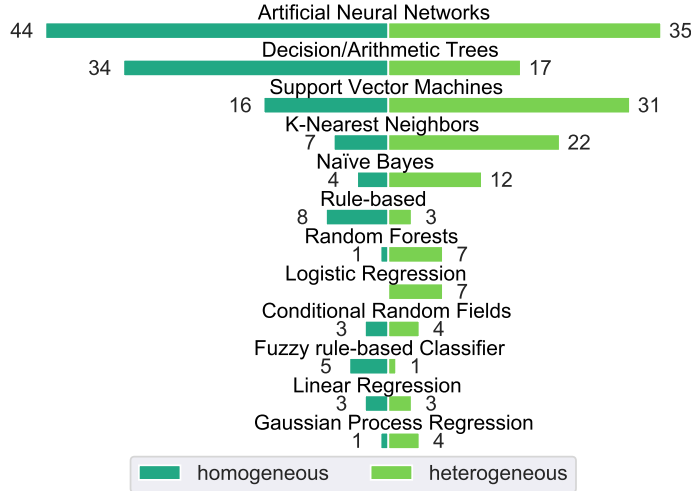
Artificial Neural Networks
44 35
Decision/Arithmetic Trees
34 17
Support Vector Machines
16 31
K-Nearest Neighbors
7 22
Naïve Bayes
4 12
Rule-based
8 3
Random Forests
1 7
Logistic Regression
7
Conditional Random Fields
3 4
Fuzzy rule-based Classifier
5 1
Linear Regression
3 3
Gaussian Process Regression
1 4

homogeneous
heterogeneous